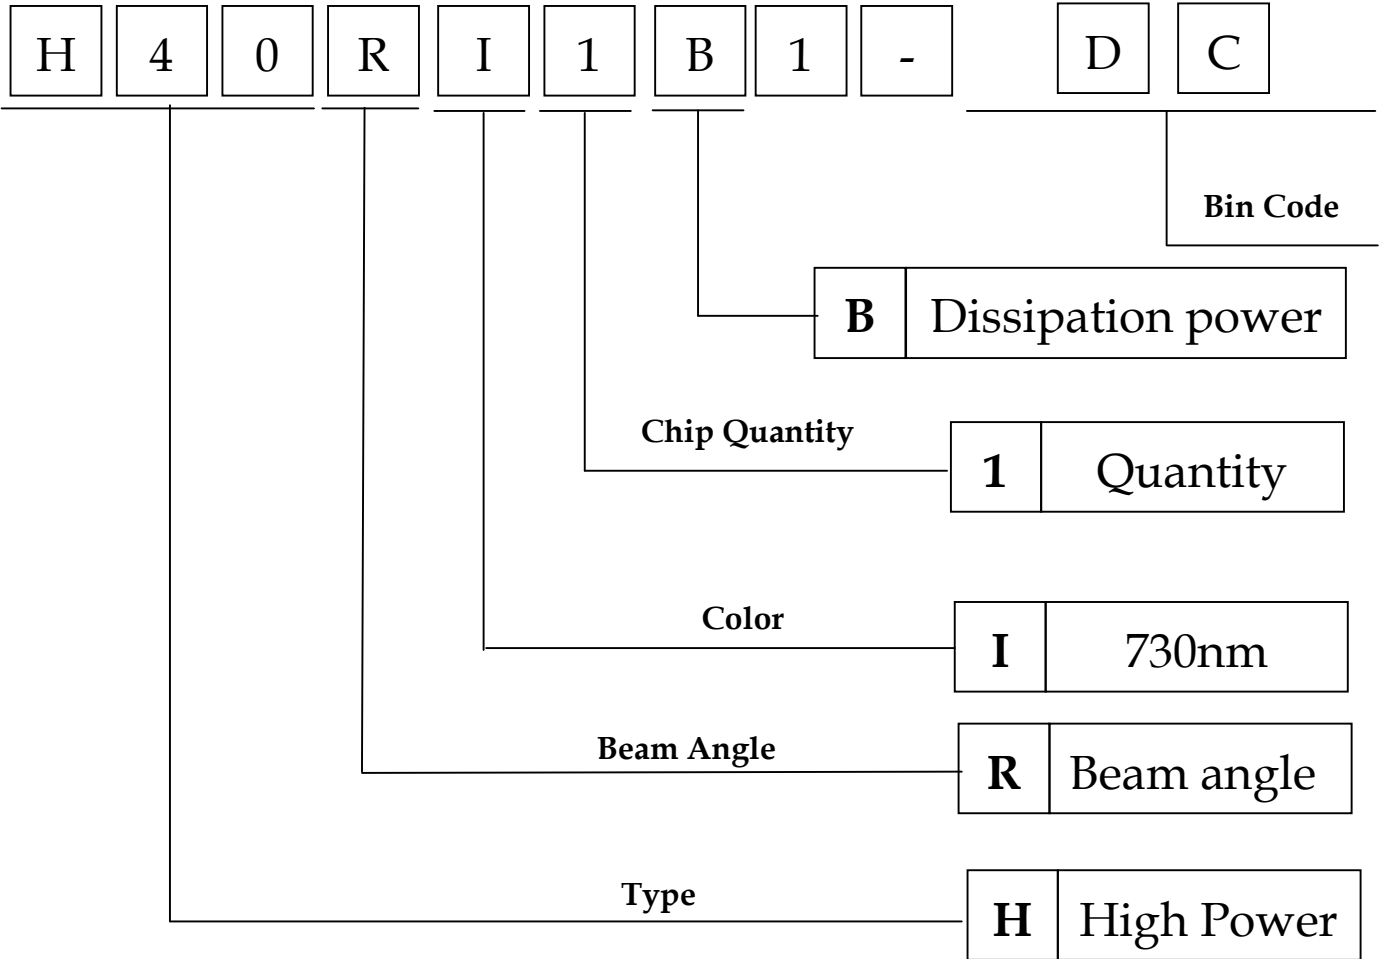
H 4 0 R I 1 B 1 - D C

Bin Code

| B | Dissipation power |
|---|---|

Chip Quantity

| 1 | Quantity |
|---|---|

Color

| I | 730nm |
|---|---|

Beam Angle

| R | Beam angle |
|---|---|

Type

| H | High Power |
|---|---|